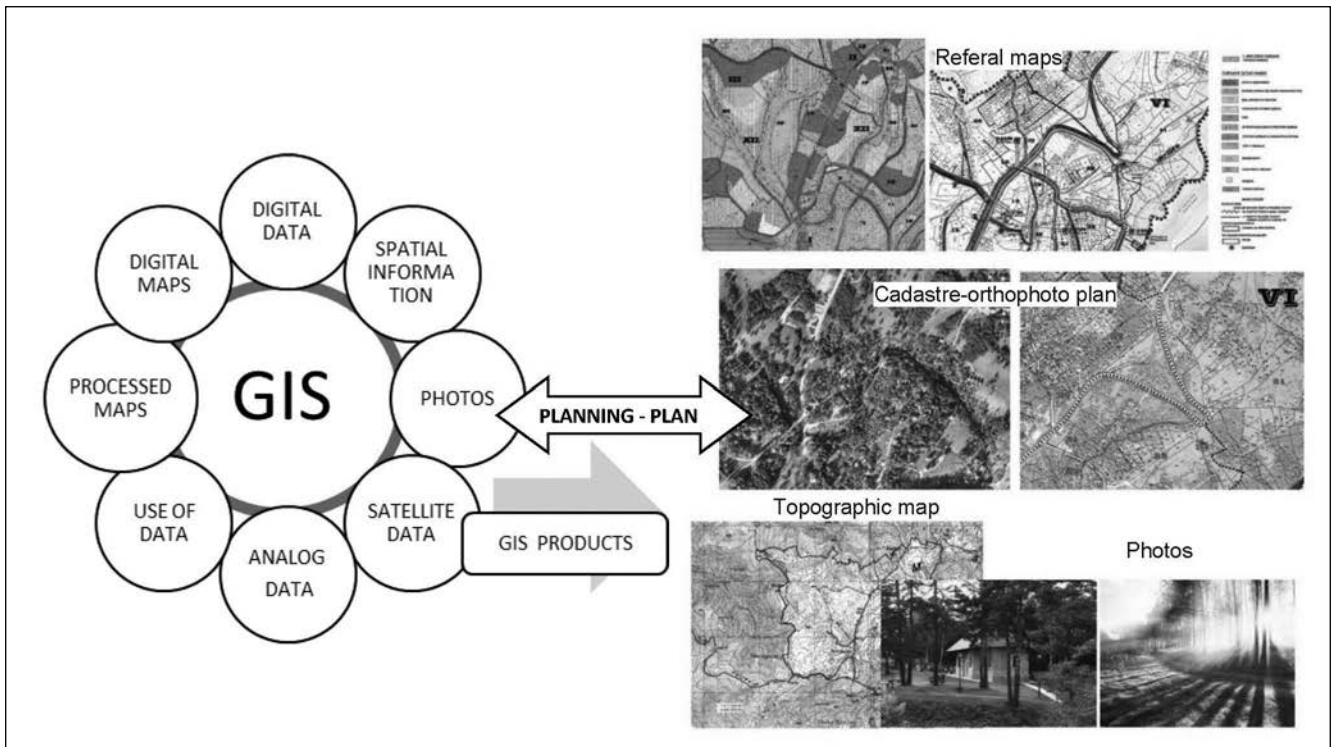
DIGITAL DATA

SPATIAL INFORMATION

DIGITAL MAPS

PROCESSED MAPS

GIS

PHOTOS

USE OF DATA

ANALOG DATA

SATELLITE DATA

GIS PRODUCTS

PLANNING - PLAN

Referal maps

VI

Cadastre-orthophoto plan

VI

Topographic map

Photos